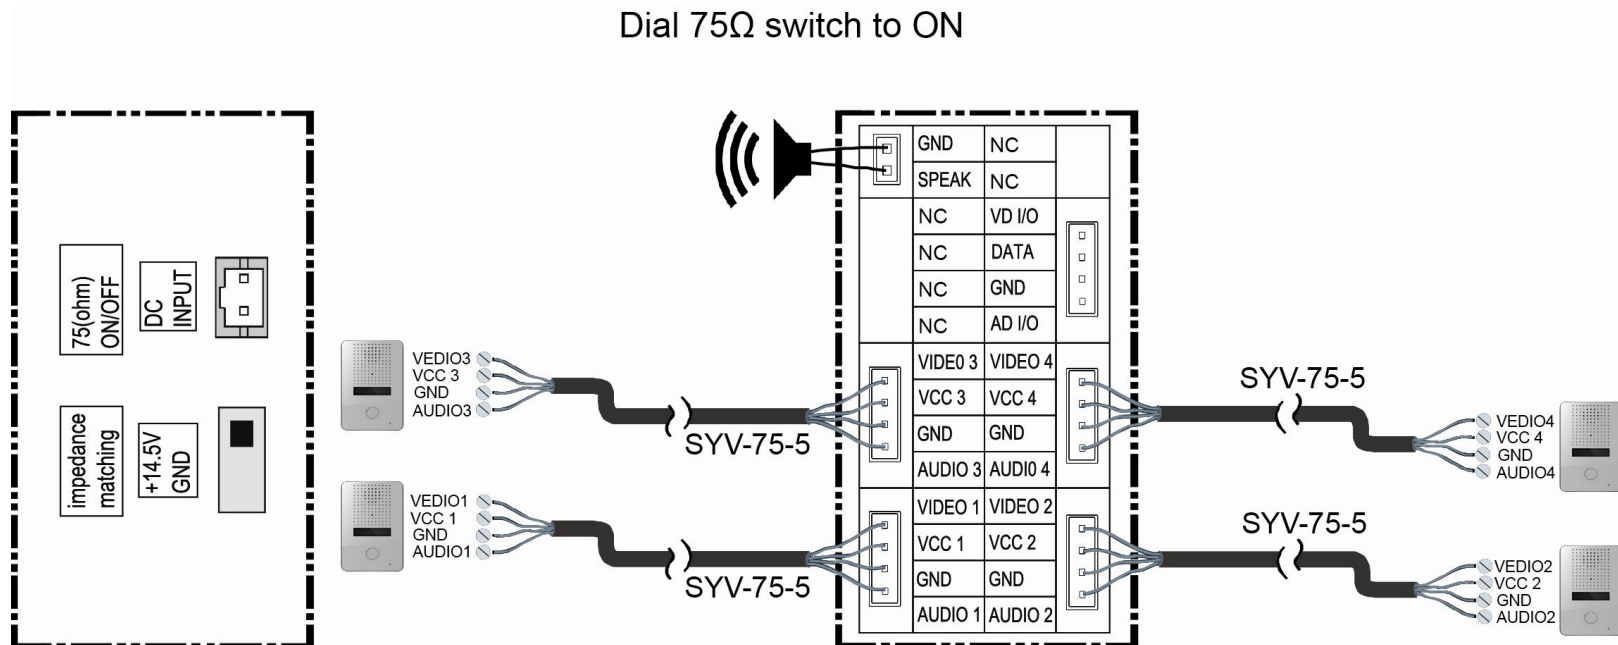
Dial 75Ω switch to ON

75(ohm) ON/OFF

DC INPUT

impedance matching

+14.5V GND

VEDIO3
VCC 3
GND
AUDIO3

VEDIO1
VCC 1
GND
AUDIO1

SYV-75-5

SYV-75-5

| GND | NC |
|---|---|
| SPEAK | NC |
| NC | VD I/O |
| NC | DATA |
| NC | GND |
| NC | AD I/O |
| VIDE0 3 | VIDEO 4 |
| VCC 3 | VCC 4 |
| GND | GND |
| AUDIO 3 | AUDI0 4 |
| VIDEO 1 | VIDEO 2 |
| VCC 1 | VCC 2 |
| GND | GND |
| AUDIO 1 | AUDIO 2 |

SYV-75-5

SYV-75-5

VEDIO4
VCC 4
GND
AUDIO4

VEDIO2
VCC 2
GND
AUDIO2